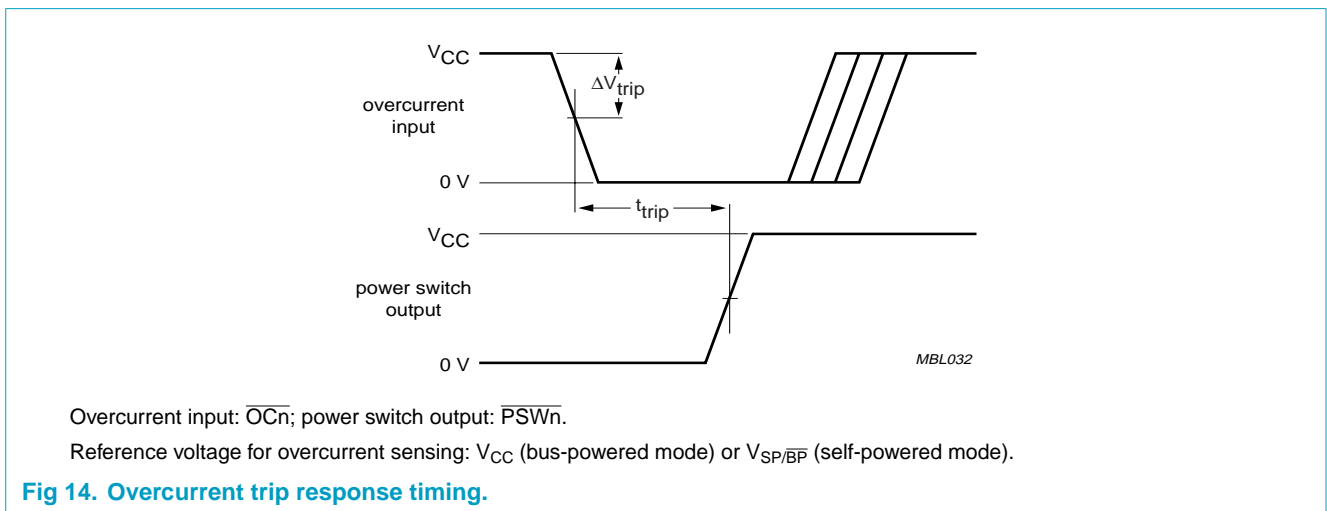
$V_{CC}$

overcurrent input

$\Delta V_{trip}$

0 V

$t_{trip}$

$V_{CC}$

power switch output

0 V

MBL032

Overcurrent input: $\overline{OCn}$; power switch output: $\overline{PSWn}$.

Reference voltage for overcurrent sensing: $V_{CC}$ (bus-powered mode) or $V_{SP/\overline{BP}}$ (self-powered mode).

**Fig 14. Overcurrent trip response timing.**